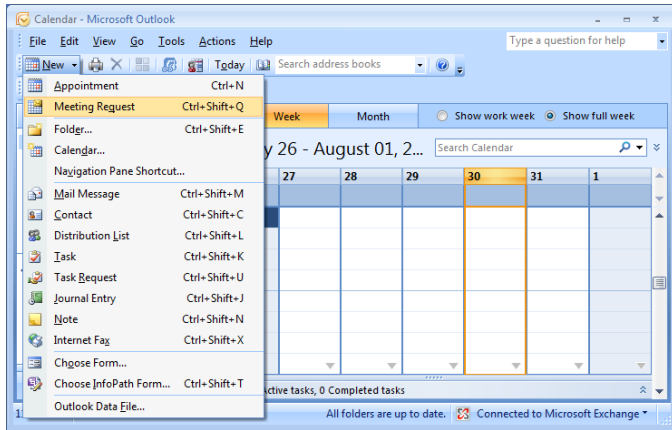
Calendar - Microsoft Outlook

File Edit View Go Tools Actions Help

Type a question for help

New

Today

Search address books

Appointment Ctrl+N
Meeting Request Ctrl+Shift+Q
Folder... Ctrl+Shift+E
Calendar...
Navigation Pane Shortcut...
Mail Message Ctrl+Shift+M
Contact Ctrl+Shift+C
Distribution List Ctrl+Shift+L
Task Ctrl+Shift+K
Task Request Ctrl+Shift+U
Journal Entry Ctrl+Shift+J
Note Ctrl+Shift+N
Internet Fax Ctrl+Shift+X
Choose Form...
Choose InfoPath Form... Ctrl+Shift+T
Outlook Data File...

Week Month Show work week Show full week

y 26 - August 01, 2...

Search Calendar

| 27 | 28 | 29 | 30 | 31 | 1 |
|---|---|---|---|---|---|

ctive tasks, 0 Completed tasks

1

All folders are up to date. Connected to Microsoft Exchange